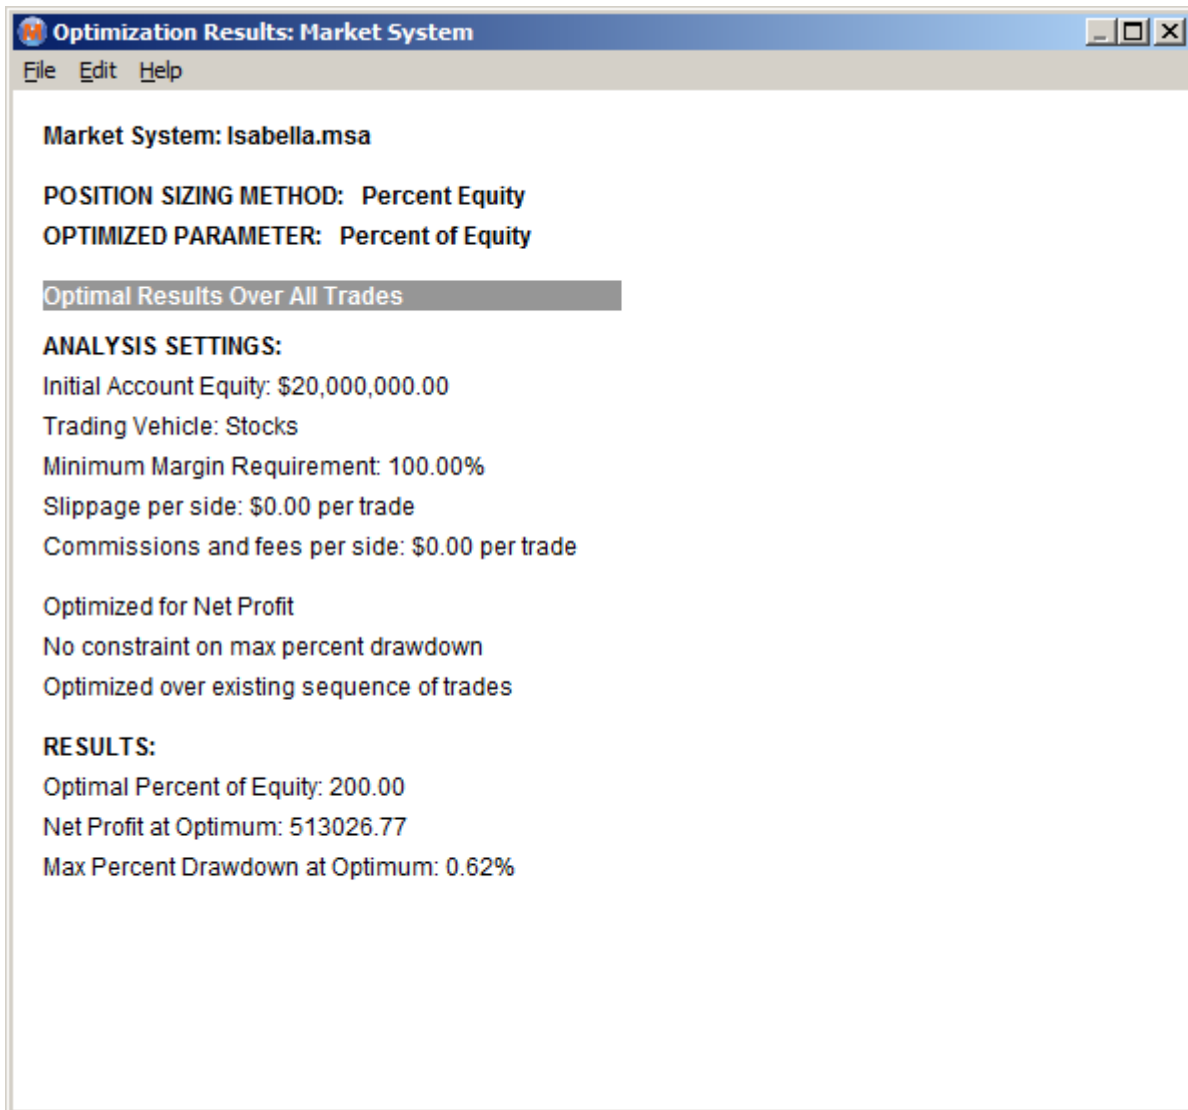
Optimization Results: Market System

File Edit Help

Market System: Isabella.msa

POSITION SIZING METHOD: Percent Equity
OPTIMIZED PARAMETER: Percent of Equity

Optimal Results Over All Trades

ANALYSIS SETTINGS:
Initial Account Equity: $20,000,000.00
Trading Vehicle: Stocks
Minimum Margin Requirement: 100.00%
Slippage per side: $0.00 per trade
Commissions and fees per side: $0.00 per trade

Optimized for Net Profit
No constraint on max percent drawdown
Optimized over existing sequence of trades

RESULTS:
Optimal Percent of Equity: 200.00
Net Profit at Optimum: 513026.77
Max Percent Drawdown at Optimum: 0.62%